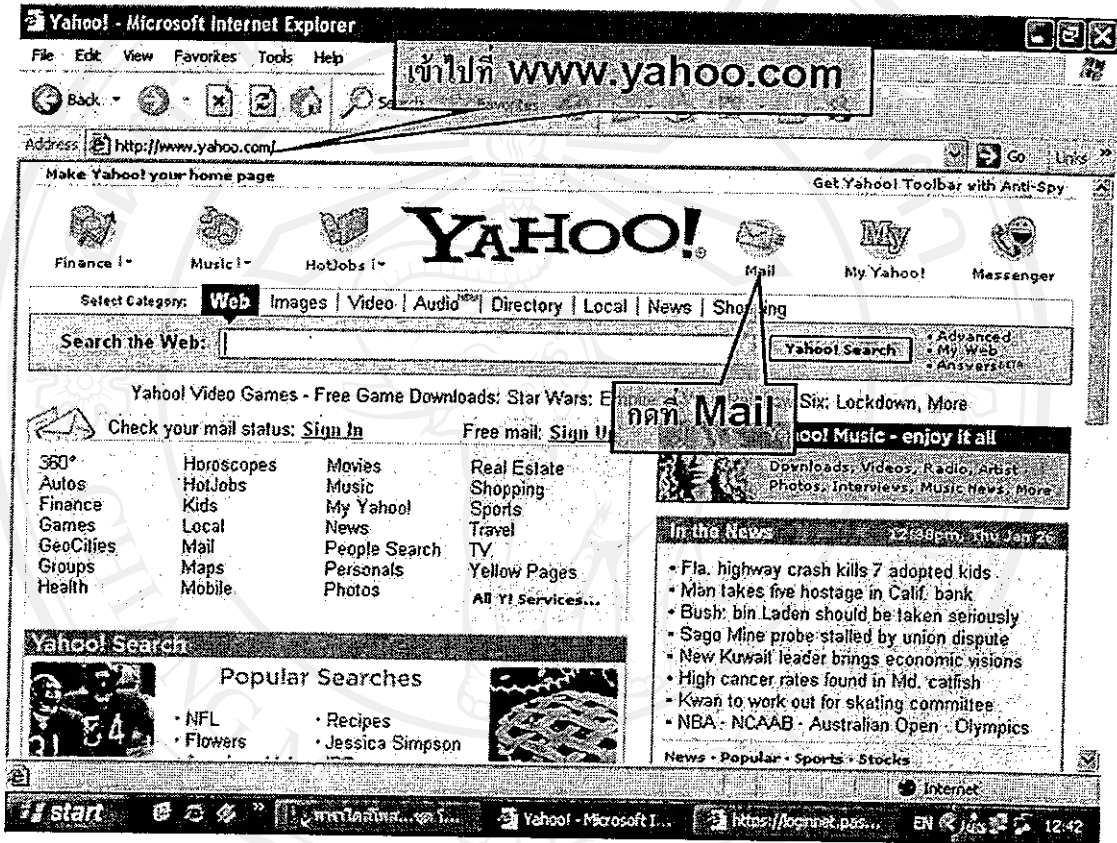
Yahoo! - Microsoft Internet Explorer

File Edit View Favorites Tools Help

เข้าไปที่ www.yahoo.com

Back

Address http://www.yahoo.com/

Go Links

Make Yahoo! your home page

Get Yahoo! Toolbar with Anti-Spy

Finance Music HotJobs

YAHOO!

Mail My Yahoo! Messenger

Select Category: Web Images | Video | Audio | Directory | Local | News | Shopping

Search the Web: Yahoo! Search

Advanced
My Web
Answers

Yahoo! Video Games - Free Game Downloads: Star Wars: E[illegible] Six: Lockdown, More

กดที่ Mail

Check your mail status: Sign In

Free mail: Sign U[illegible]

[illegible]oo! Music - enjoy it all

Downloads, Videos, Radio, Artist Photos, Interviews, Music News, More

| | | | |
|---|---|---|---|
| 360° | Horoscopes | Movies | Real Estate |
| Autos | HotJobs | Music | Shopping |
| Finance | Kids | My Yahoo! | Sports |
| Games | Local | News | Travel |
| GeoCities | Mail | People Search | TV |
| Groups | Maps | Personals | Yellow Pages |
| Health | Mobile | Photos | All Y! Services... |

In the News 12:38pm, Thu Jan 26

• Fla. highway crash kills 7 adopted kids
• Man takes five hostage in Calif. bank
• Bush: bin Laden should be taken seriously
• Sago Mine probe stalled by union dispute
• New Kuwait leader brings economic visions
• High cancer rates found in Md. catfish
• Kwan to work out for skating committee
• NBA · NCAAB · Australian Open · Olympics

News · Popular · Sports · Stocks

Yahoo! Search

Popular Searches

• NFL • Recipes
• Flowers • Jessica Simpson

Internet

start

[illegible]

Yahoo! - Microsoft I...

https://locnet.pss...

EN 12:42